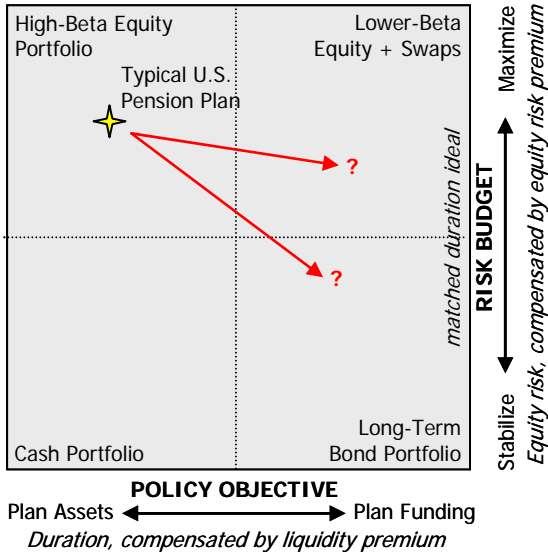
High-Beta Equity Portfolio

Lower-Beta Equity + Swaps

Typical U.S. Pension Plan

?

?

matched duration ideal

Cash Portfolio

Long-Term Bond Portfolio

Maximize

RISK BUDGET

Equity risk, compensated by equity risk premium

Stabilize

POLICY OBJECTIVE

Plan Assets

Plan Funding

Duration, compensated by liquidity premium